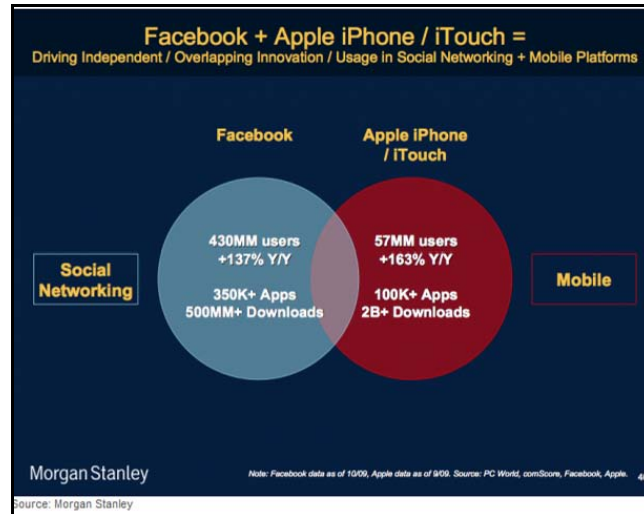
Facebook + Apple iPhone / iTouch =
Driving Independent / Overlapping Innovation / Usage in Social Networking + Mobile Platforms

Facebook

Apple iPhone / iTouch

Social Networking

430MM users
+137% Y/Y

350K+ Apps
500MM+ Downloads

57MM users
+163% Y/Y

100K+ Apps
2B+ Downloads

Mobile

Morgan Stanley

Note: Facebook data as of 10/09, Apple data as of 9/09. Source: PC World, comScore, Facebook, Apple.

Source: Morgan Stanley